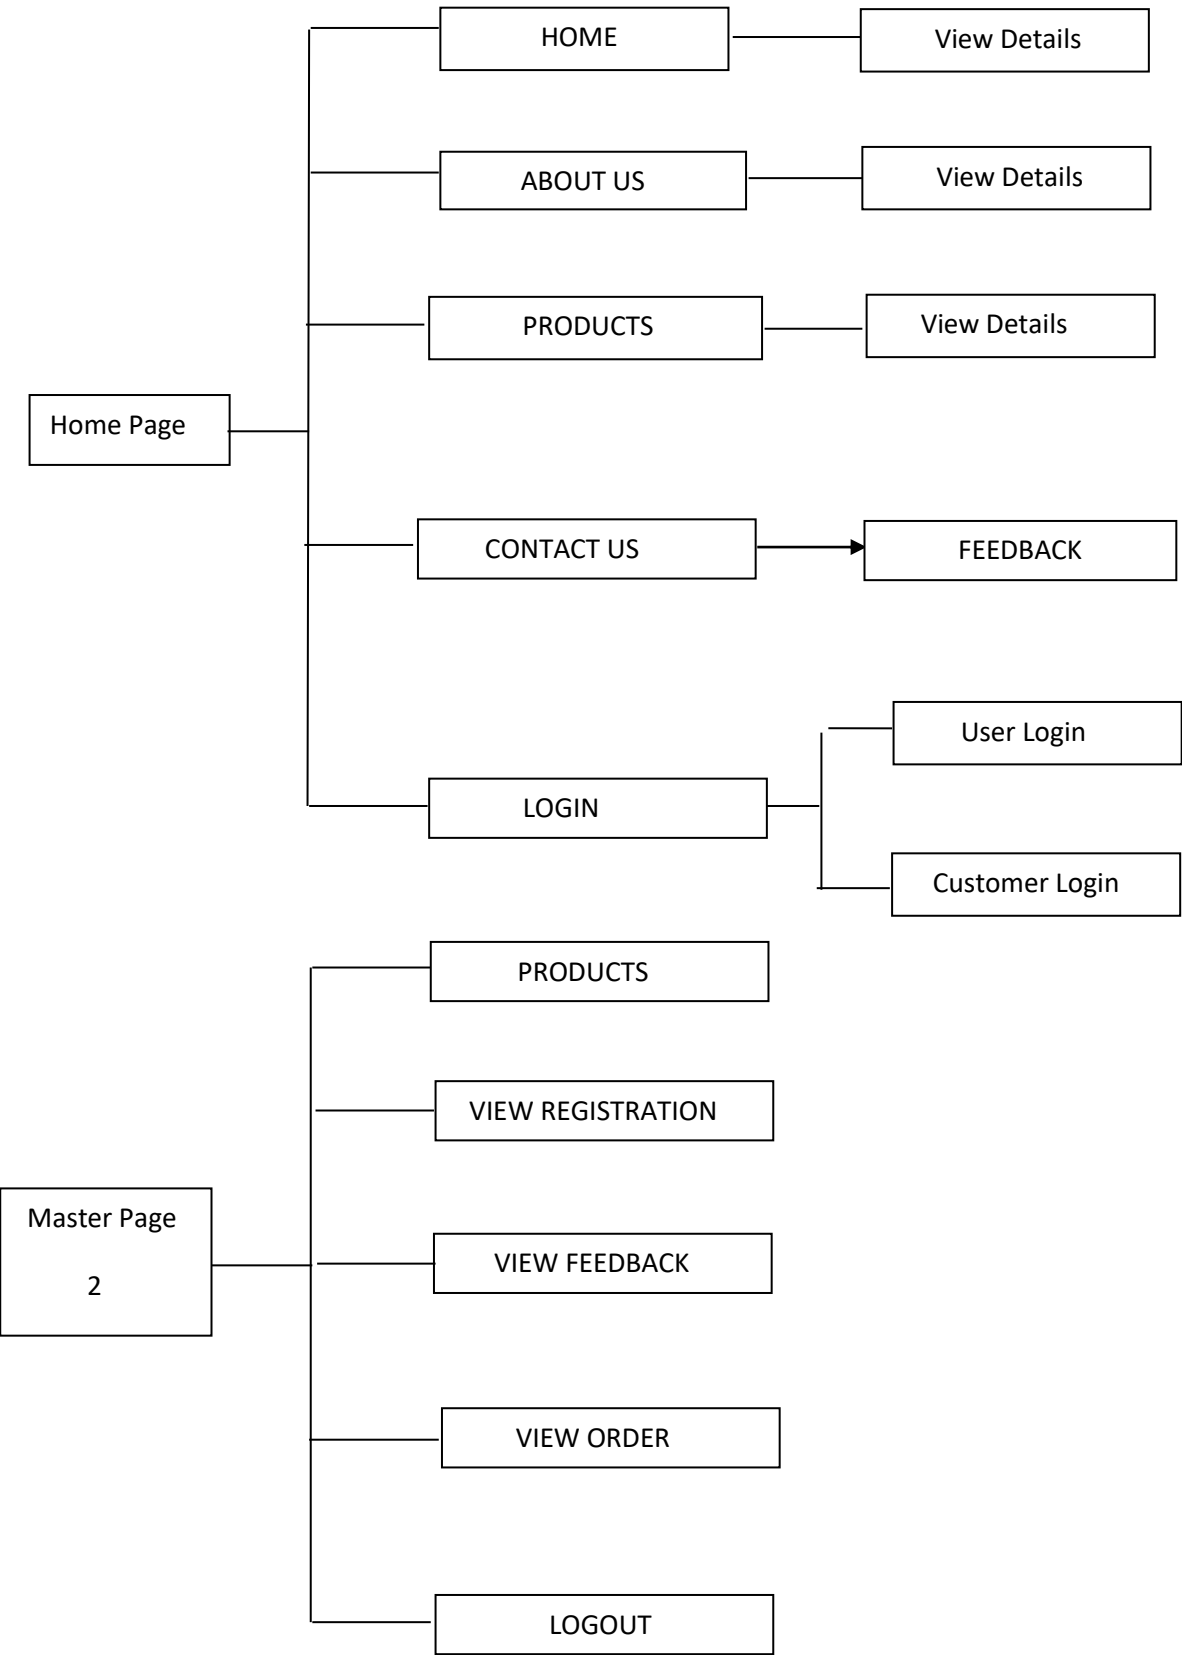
HOME

View Details

ABOUT US

View Details

PRODUCTS

View Details

Home Page

CONTACT US

FEEDBACK

User Login

LOGIN

Customer Login

PRODUCTS

VIEW REGISTRATION

Master Page

2

VIEW FEEDBACK

VIEW ORDER

LOGOUT